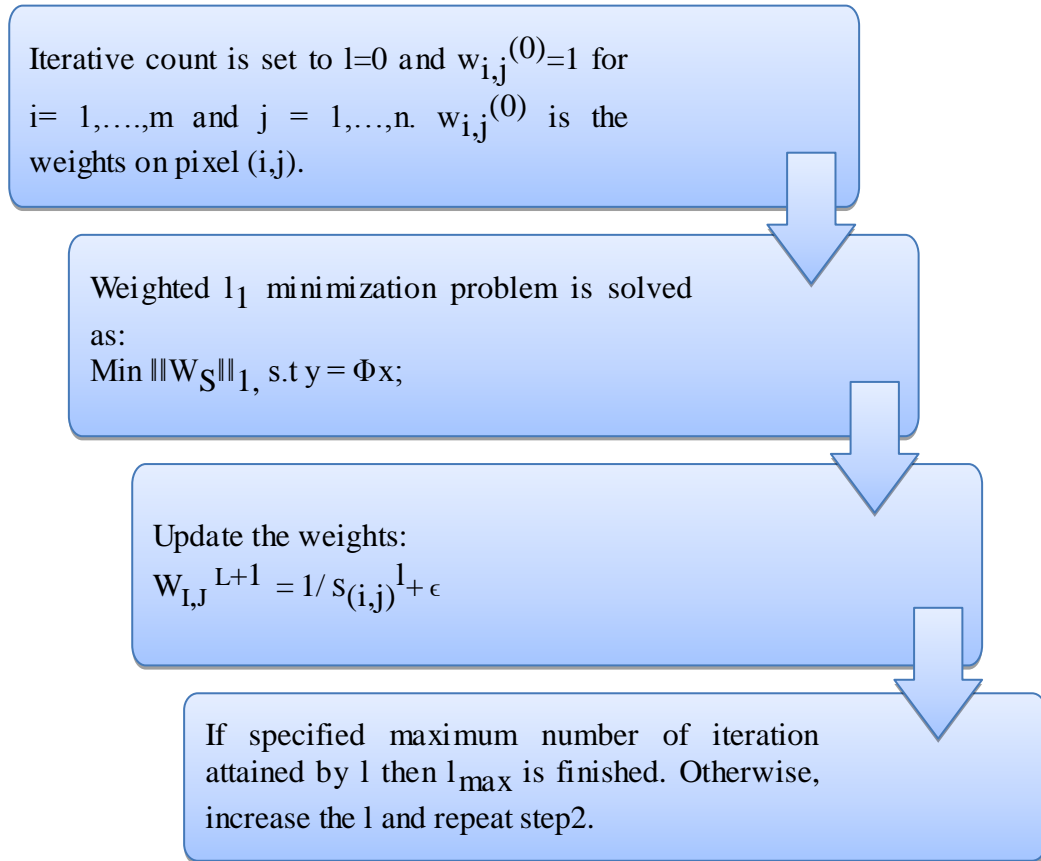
Iterative count is set to l=0 and $w_{i,j}^{(0)}$=1 for i= 1,….,m and j = 1,…,n. $w_{i,j}^{(0)}$ is the weights on pixel (i,j).

Weighted $l_1$ minimization problem is solved as:
Min $\|W_S\|_{1,}$ s.t y = Φx;

Update the weights:
$W_{I,J}^{\,L+1} = 1/\,s_{(i,j)}^{\,l} + \epsilon$

If specified maximum number of iteration attained by l then $l_{max}$ is finished. Otherwise, increase the l and repeat step2.